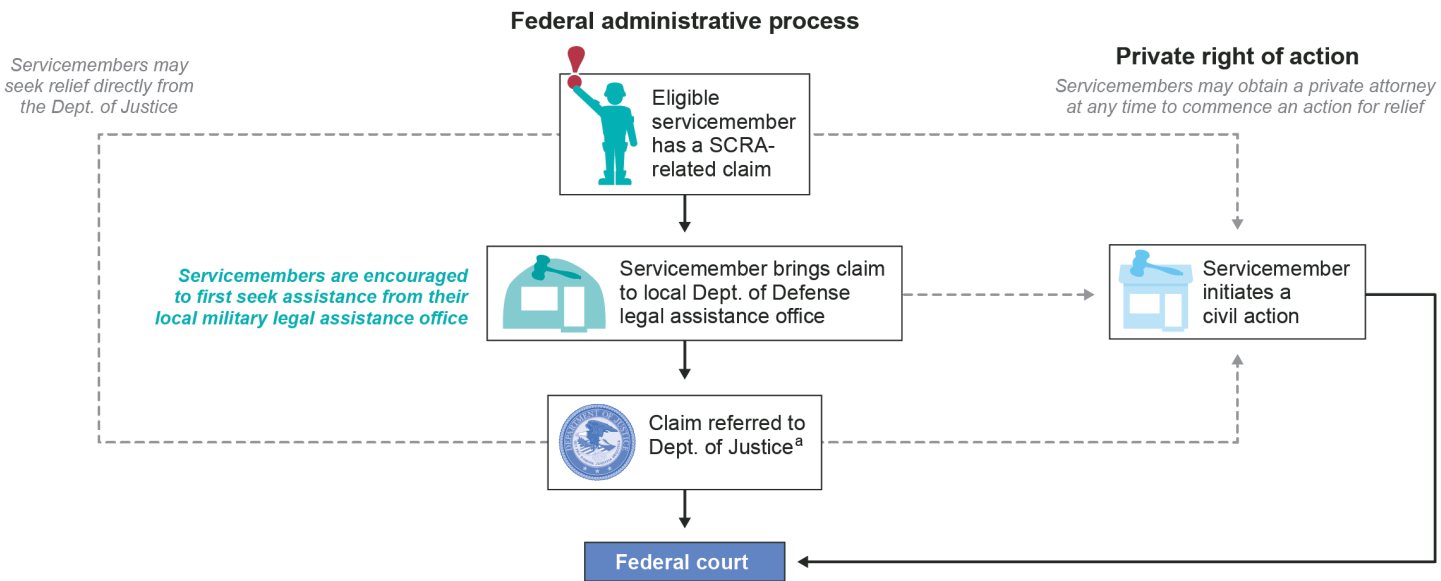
Federal administrative process

Servicemembers may seek relief directly from the Dept. of Justice

Eligible servicemember has a SCRA-related claim

Private right of action

Servicemembers may obtain a private attorney at any time to commence an action for relief

Servicemembers are encouraged to first seek assistance from their local military legal assistance office

Servicemember brings claim to local Dept. of Defense legal assistance office

Servicemember initiates a civil action

Claim referred to Dept. of Justice$^{a}$

Federal court